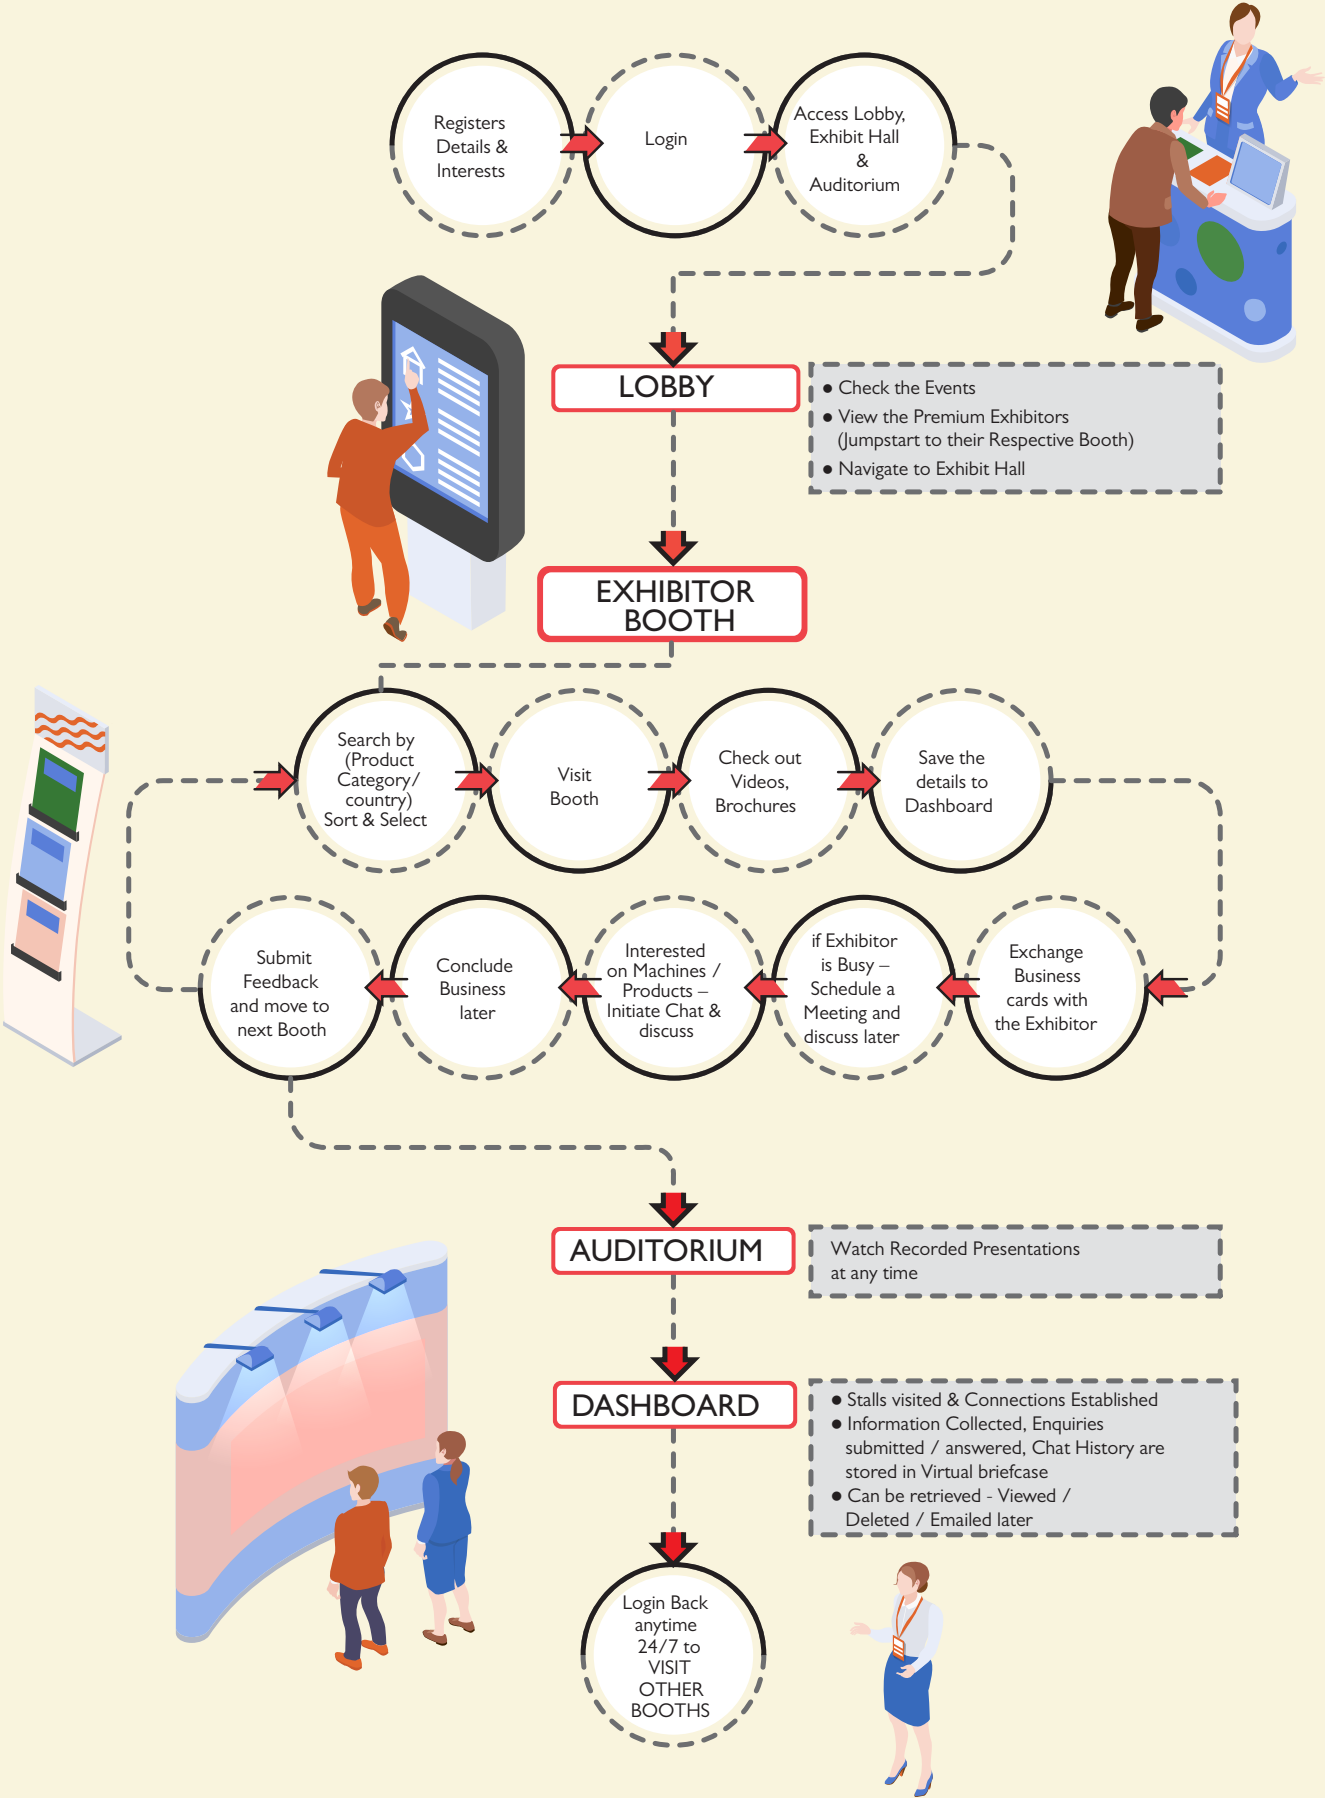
Registers Details & Interests

Login

Access Lobby, Exhibit Hall & Auditorium

LOBBY

● Check the Events
● View the Premium Exhibitors (Jumpstart to their Respective Booth)
● Navigate to Exhibit Hall

EXHIBITOR BOOTH

Search by (Product Category/ country) Sort & Select

Visit Booth

Check out Videos, Brochures

Save the details to Dashboard

Exchange Business cards with the Exhibitor

if Exhibitor is Busy – Schedule a Meeting and discuss later

Interested on Machines / Products – Initiate Chat & discuss

Conclude Business later

Submit Feedback and move to next Booth

AUDITORIUM

Watch Recorded Presentations at any time

DASHBOARD

● Stalls visited & Connections Established
● Information Collected, Enquiries submitted / answered, Chat History are stored in Virtual briefcase
● Can be retrieved - Viewed / Deleted / Emailed later

Login Back anytime 24/7 to VISIT OTHER BOOTHS